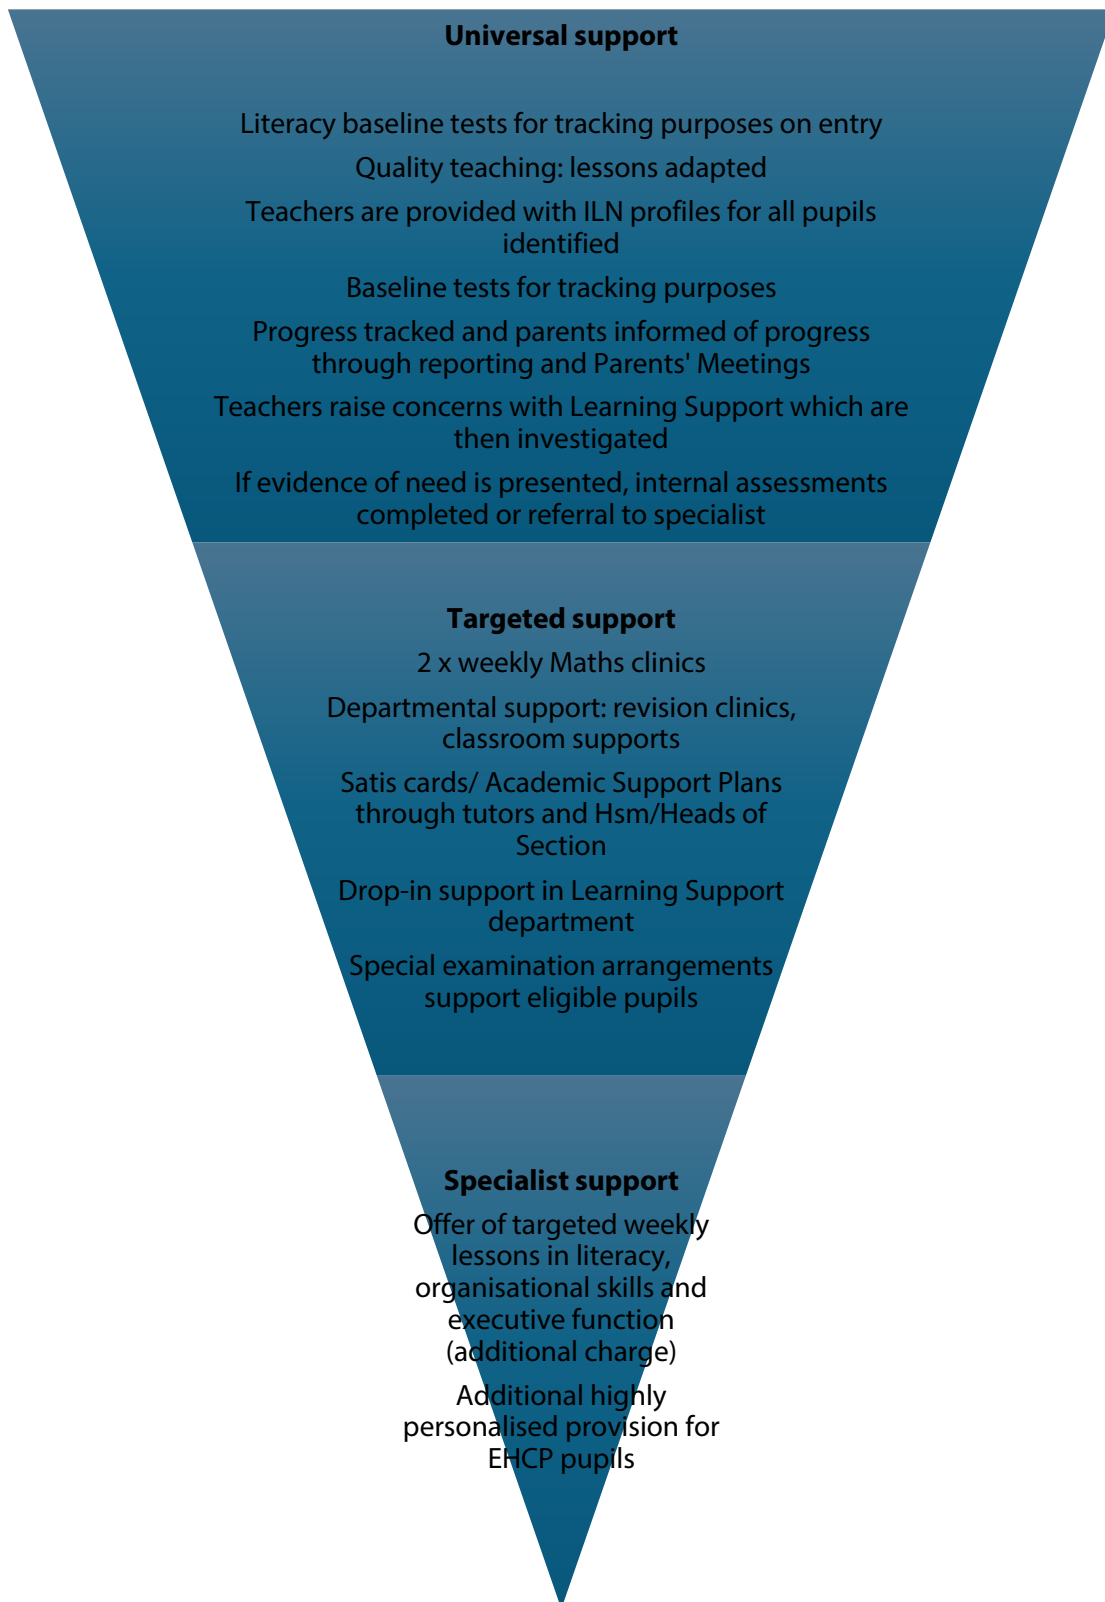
Universal support

Literacy baseline tests for tracking purposes on entry

Quality teaching: lessons adapted

Teachers are provided with ILN profiles for all pupils identified

Baseline tests for tracking purposes

Progress tracked and parents informed of progress through reporting and Parents' Meetings

Teachers raise concerns with Learning Support which are then investigated

If evidence of need is presented, internal assessments completed or referral to specialist

Targeted support

2 x weekly Maths clinics

Departmental support: revision clinics, classroom supports

Satis cards/ Academic Support Plans through tutors and Hsm/Heads of Section

Drop-in support in Learning Support department

Special examination arrangements support eligible pupils

Specialist support

Offer of targeted weekly lessons in literacy, organisational skills and executive function (additional charge)

Additional highly personalised provision for EHCP pupils